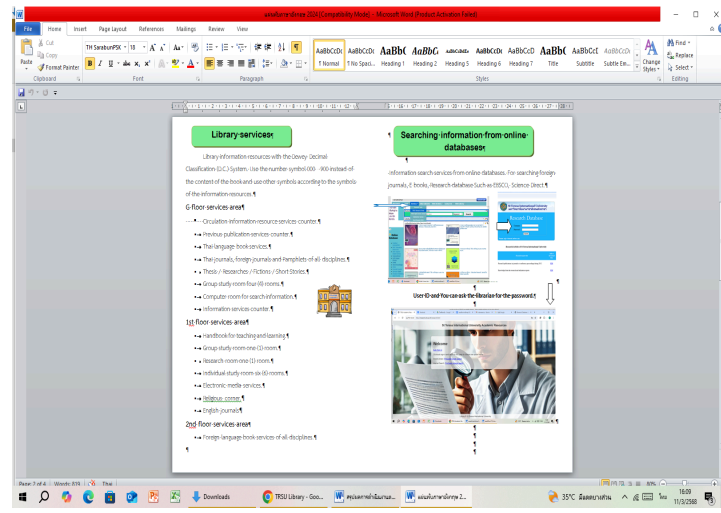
แผ่นพับภาษาอังกฤษ 2024 [Compatibility Mode] - Microsoft Word (Product Activation Failed)

File Home Insert Page Layout References Mailings Review View

Cut Copy Format Painter Paste Clipboard
TH SarabunPSK 18 Font
Paragraph
AaBbCcDc ¶ Normal
AaBbCcDc ¶ No Spaci...
AaBb( Heading 1
AaBbC Heading 2
AaBbCcDc Heading 5
AaBbCcDc Heading 6
AaBbCcD Heading 7
AaBb( Title
AaBbCcI Subtitle
AaBbCcDc Subtle Em...
Change Styles
Styles
Find Replace Select Editing

Library-services¶

Library information resources with the Dewey Decimal Classification (D.C.) System. Use the number symbol 000 - 900 instead of the content of the book and use other symbols according to the symbols of the information resources.¶

G-floor-services-area¶

Circulation-information-resource-services-counter.¶
Previous publication services counter.¶
Thai-language-book-services.¶
Thai journals, foreign journals and Pamphlets of all disciplines.¶
Thesis / Researches / Fictions / Short Stories.¶
Group study room four (4) rooms.¶
Computer room for search information.¶
Information services counter.¶

1st-floor-services-area¶

Handbook for teaching and learning.¶
Group study room one (1) room.¶
Research room one (1) room.¶
Individual study room six (6) rooms.¶
Electronic-media-services.¶
Religious corner.¶
English-journals¶

2nd-floor-services-area¶

Foreign-language-book-services-of-all-disciplines.¶

Searching-information-from-online-databases¶

Information search services from online databases. For searching foreign journals, E-books, Research database Such as EBSCO, Science Direct.¶

Research Database

User ID and You can ask the librarian for the password.¶

Page: 2 of 4 Words: 819 Thai

Downloads
TRSU Library - Goo...
ศูนย์ผลงานเข้าร่วมงาน...
แผ่นพับภาษาอังกฤษ 2...
35°C มีแดดบางส่วน
ไทย 16:09 11/3/2568